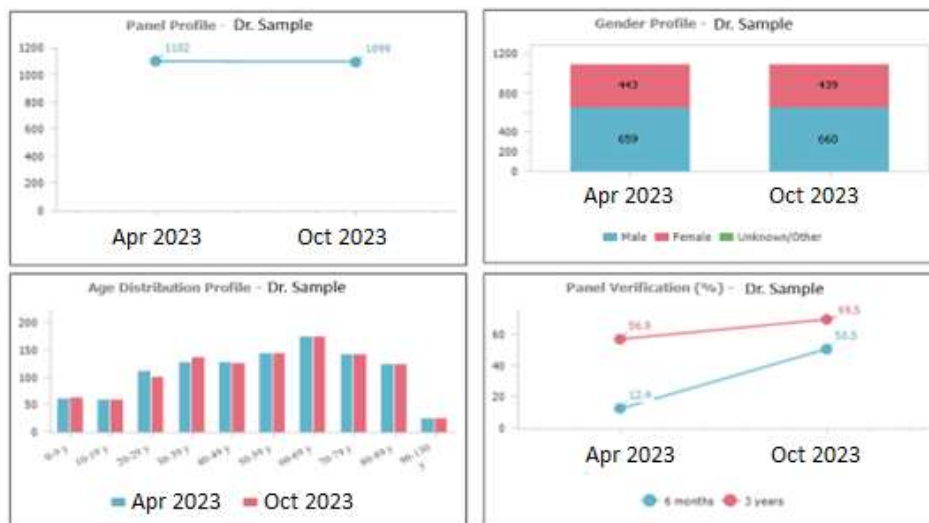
Panel Profile - Dr. Sample

1200
1000
800
600
400
200
0

1102
1099

Apr 2023
Oct 2023

Gender Profile - Dr. Sample

1200
800
400
200
0

443
659
439
660

Apr 2023
Oct 2023

Male Female Unknown/Other

Age Distribution Profile - Dr. Sample

200
150
100
50
0

0-9 Y
10-19 Y
20-29 Y
30-39 Y
40-49 Y
50-59 Y
60-69 Y
70-79 Y
80-89 Y
90-130 Y

Apr 2023 Oct 2023

Panel Verification (%) - Dr. Sample

60
40
20
0

56.8
69.5
12.4
50.5

Apr 2023
Oct 2023

6 months 3 years